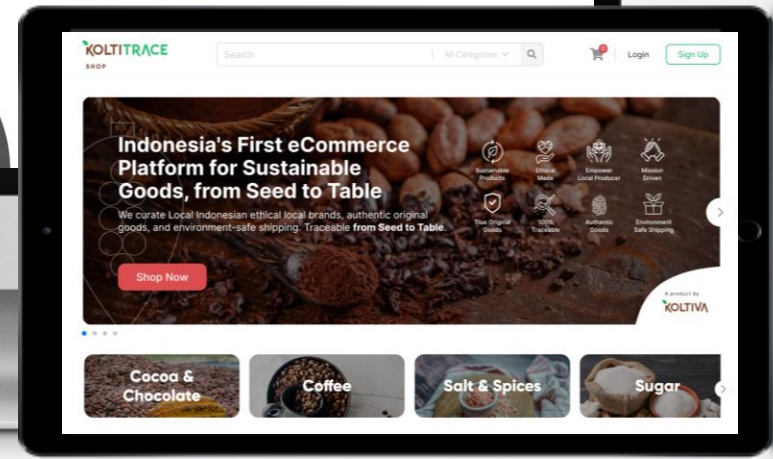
KOLTITRACE
SHOP

Search All Categories

Login Sign Up

Indonesia's First eCommerce Platform for Sustainable Goods, from Seed to Table

We curate Local Indonesian ethical local brands, authentic original goods, and environment-safe shipping. Traceable from Seed to Table.

Shop Now

Sustainable Products
Ethical Made
Empower Local Producer
Mission Driven
True Original Goods
100% Traceable
Authentic Goods
Environment Safe Shipping

A product by
KOLTIVA

Cocoa & Chocolate
Coffee
Salt & Spices
Sugar